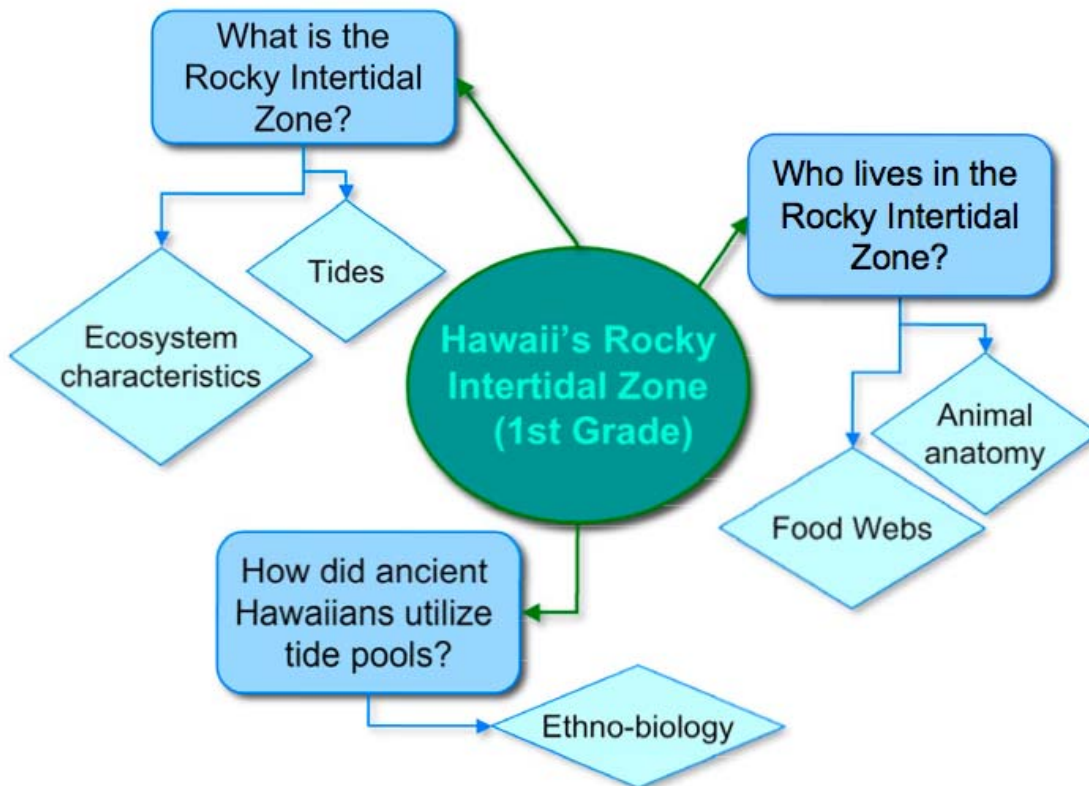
What is the Rocky Intertidal Zone?

Tides

Ecosystem characteristics

Hawaii's Rocky Intertidal Zone (1st Grade)

Who lives in the Rocky Intertidal Zone?

Animal anatomy

Food Webs

How did ancient Hawaiians utilize tide pools?

Ethno-biology